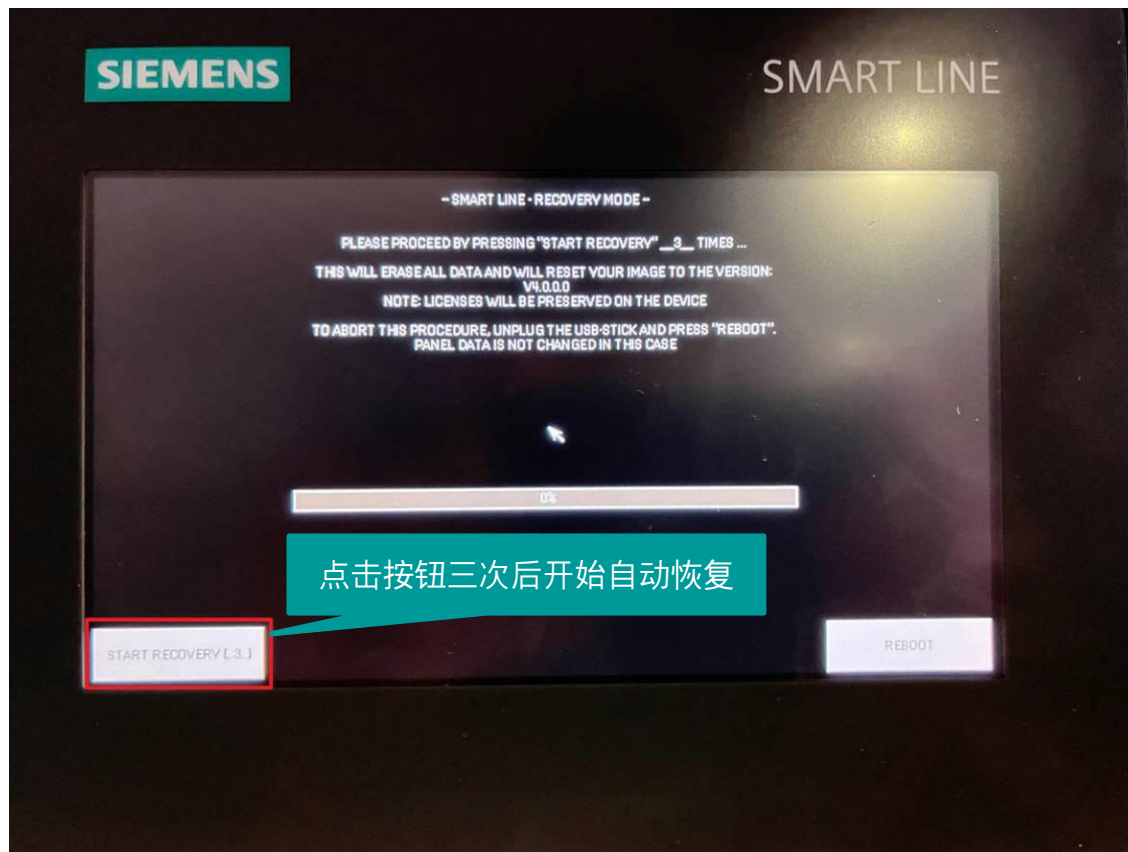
SIEMENS

SMART LINE

- SMART LINE - RECOVERY MODE -

PLEASE PROCEED BY PRESSING "START RECOVERY" __3__ TIMES ...

THIS WILL ERASE ALL DATA AND WILL RESET YOUR IMAGE TO THE VERSION: V4.0.0.0
NOTE: LICENSES WILL BE PRESERVED ON THE DEVICE

TO ABORT THIS PROCEDURE, UNPLUG THE USB-STICK AND PRESS "REBOOT".
PANEL DATA IS NOT CHANGED IN THIS CASE

0%

点击按钮三次后开始自动恢复

START RECOVERY [ 3 ]

REBOOT